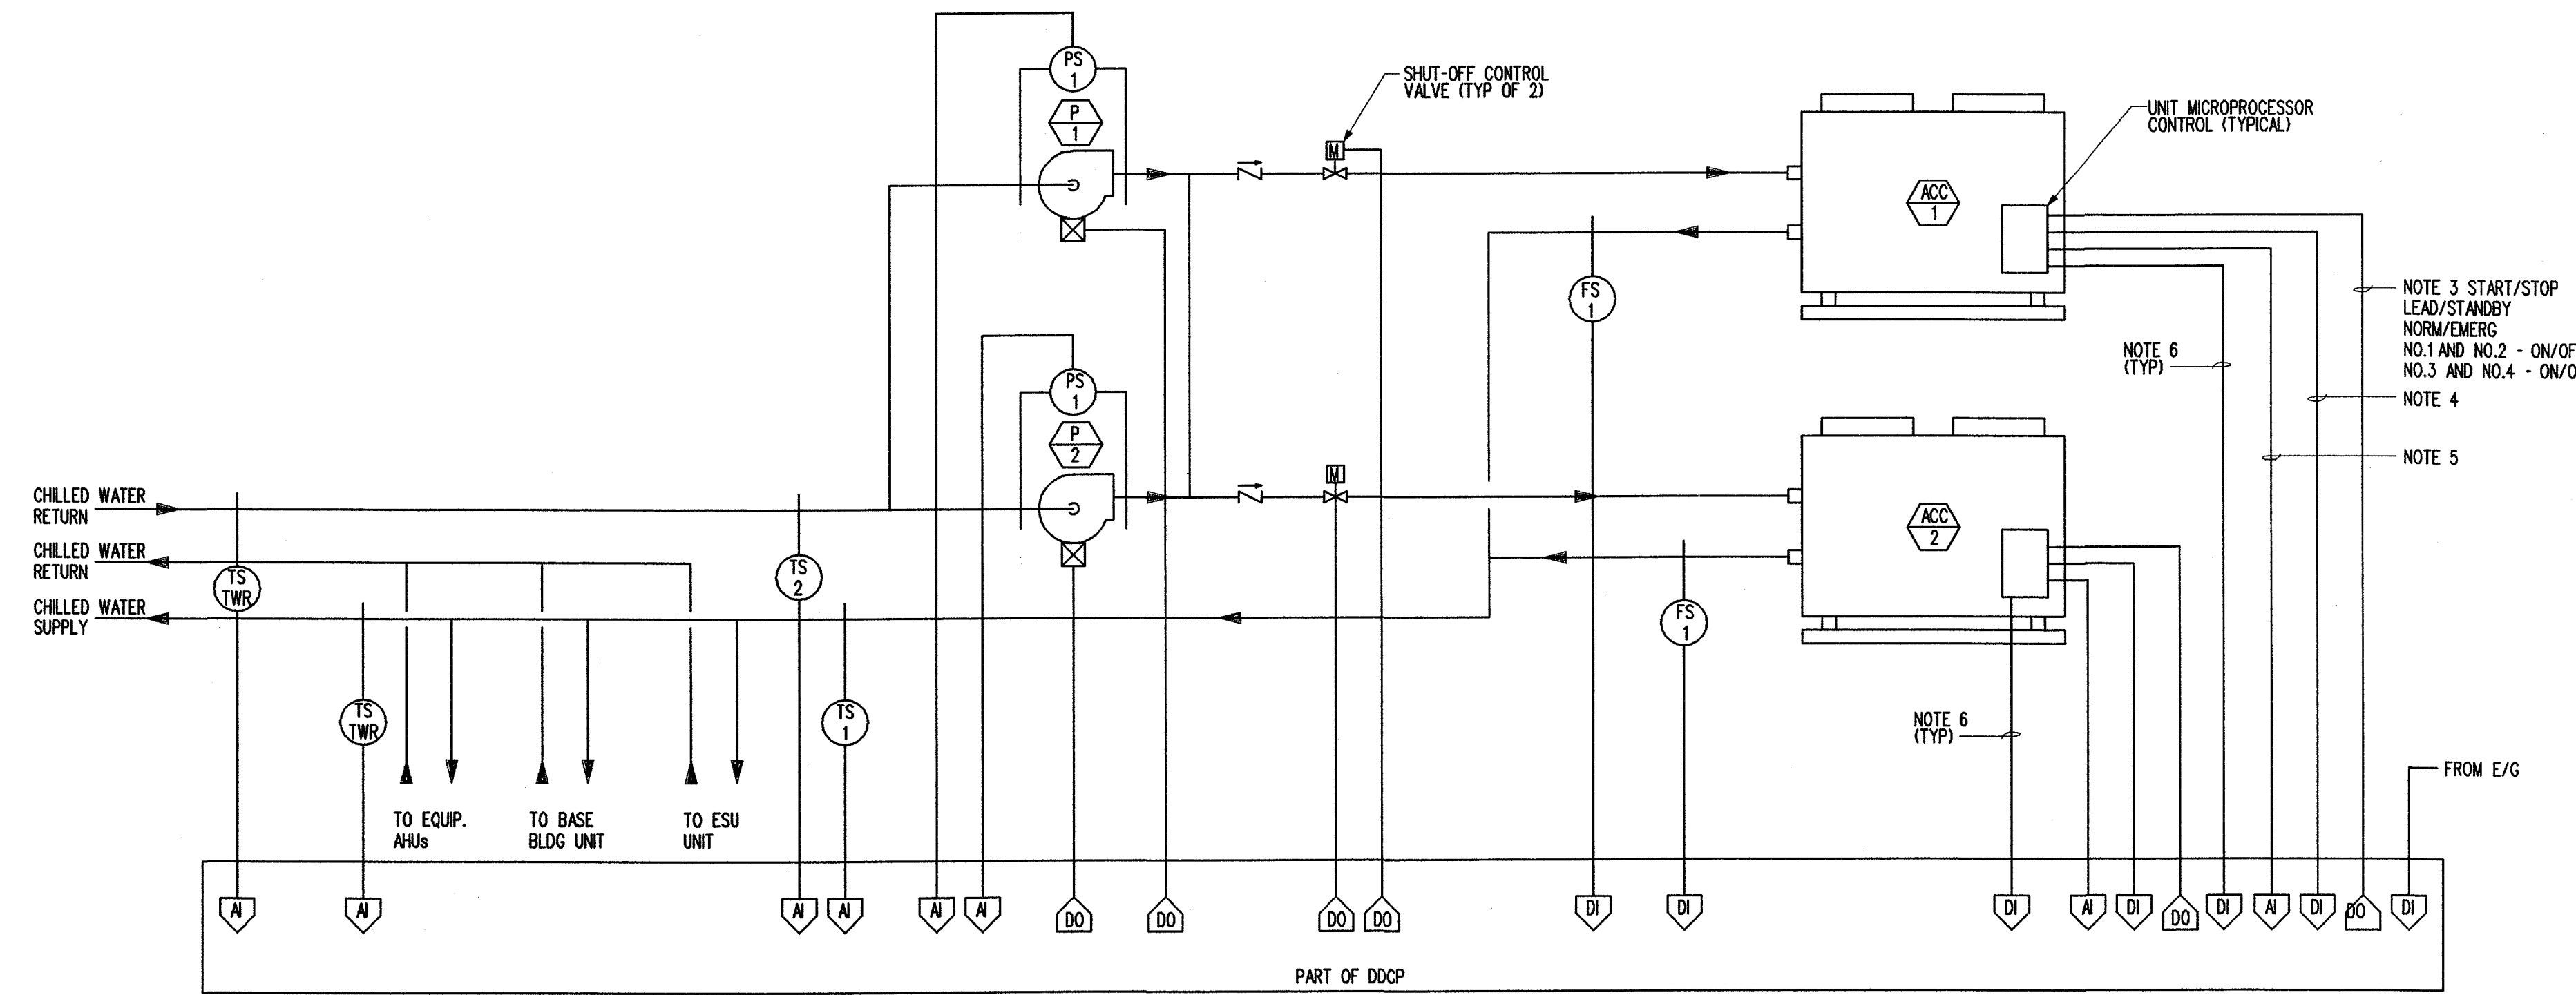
PS
1
P
1
SHUT-OFF CONTROL
VALVE (TYP OF 2)
M
UNIT MICROPROCESSOR
CONTROL (TYPICAL)
ACC
1
FS
1
NOTE 3 START/STOP
LEAD/STANDBY
NORM/EMERG
NO.1 AND NO.2 - ON/OF
NO.3 AND NO.4 - ON/O
NOTE 6
(TYP)
NOTE 4
NOTE 5
PS
1
P
2
M
ACC
2
CHILLED WATER
RETURN
CHILLED WATER
RETURN
CHILLED WATER
SUPPLY
TS
TWR
TS
2
FS
1
TS
TWR
TS
1
NOTE 6
(TYP)
FROM E/G
TO EQUIP.
AHUs
TO BASE
BLDG UNIT
TO ESU
UNIT
AI
AI
AI
AI
AI
AI
DO
DO
DO
DO
DI
DI
DI
AI
DI
DO
DI
AI
DI
DO
DI
PART OF DDCP